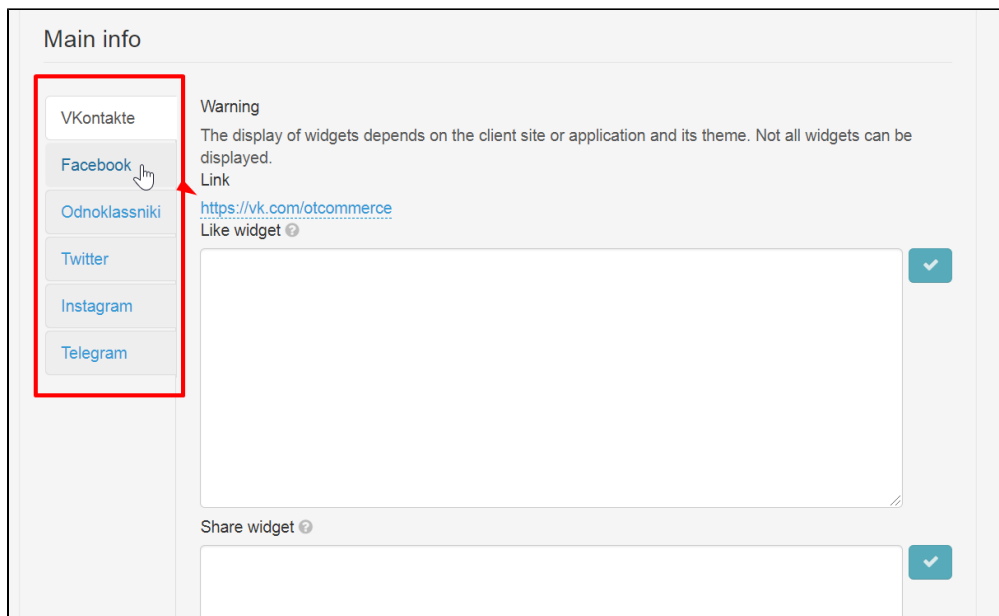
Main info

VKontakte
Facebook
Odnoklassniki
Twitter
Instagram
Telegram

Warning

The display of widgets depends on the client site or application and its theme. Not all widgets can be displayed.

Link

https://vk.com/otcommerce

Like widget

Share widget